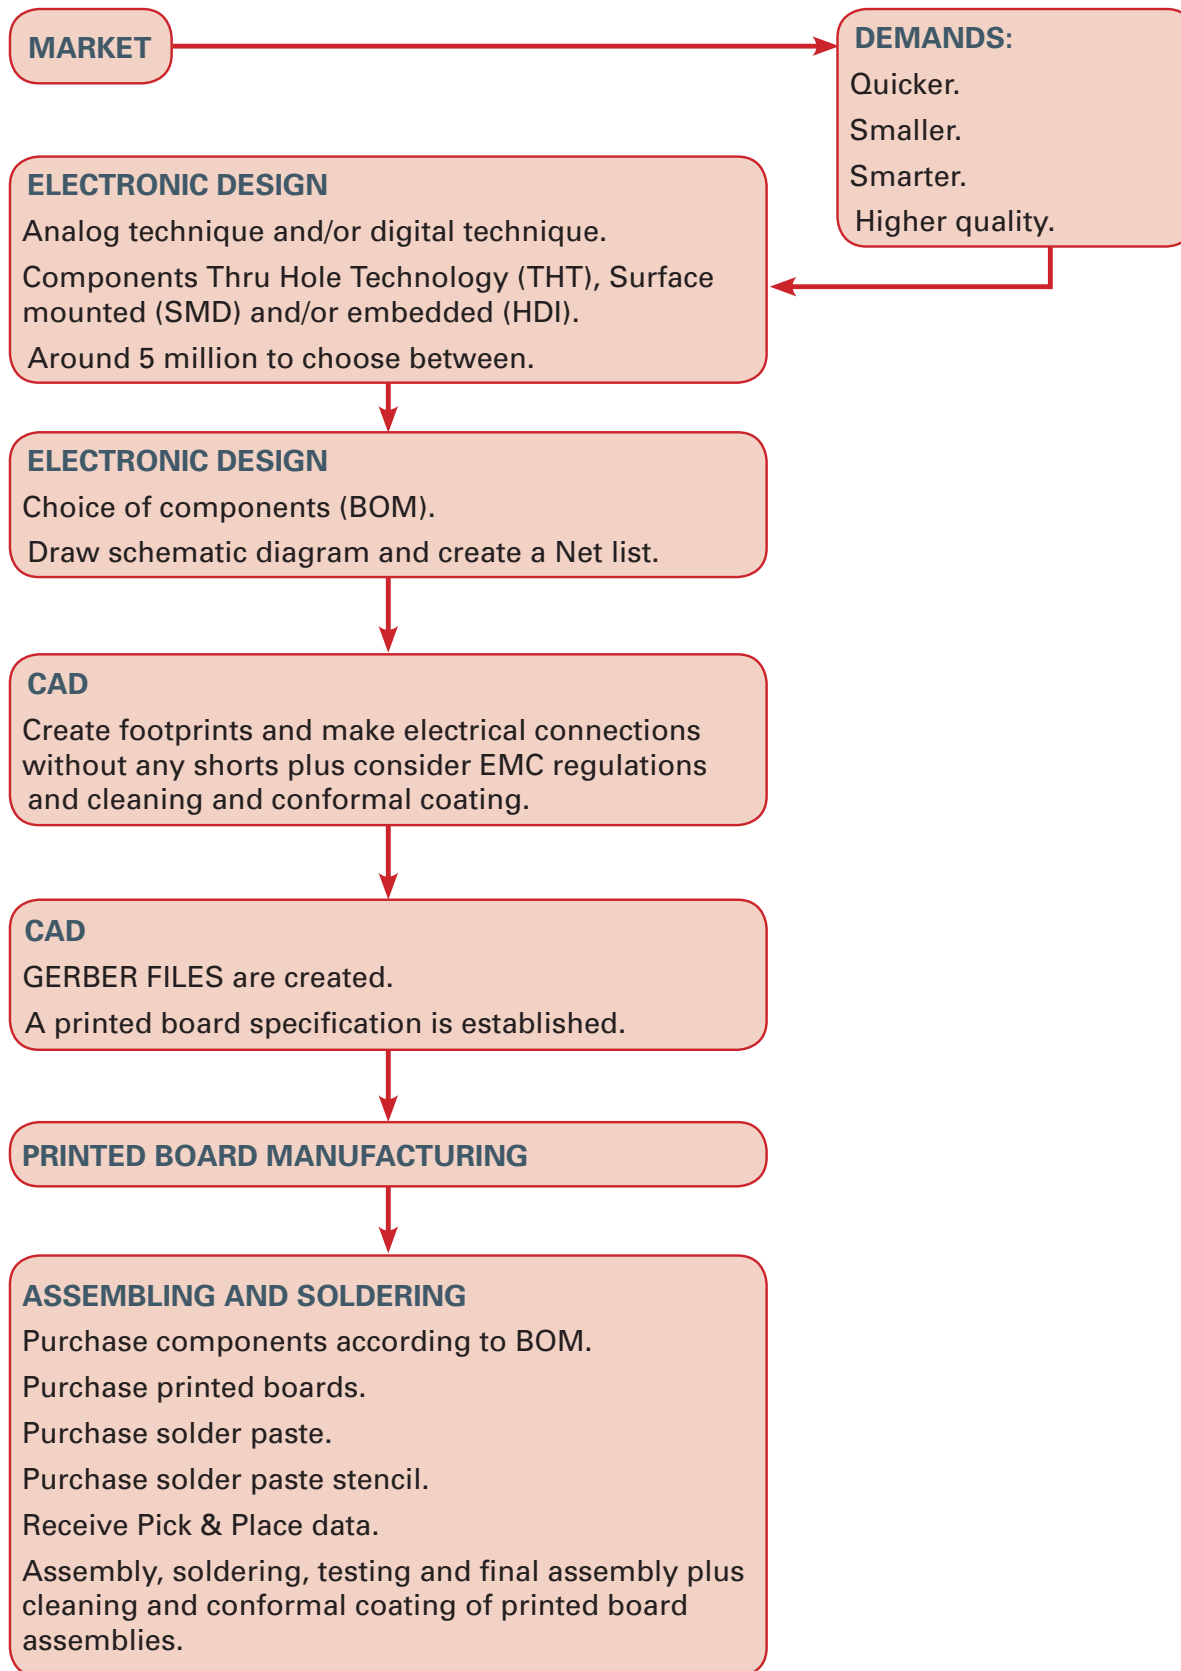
MARKET

DEMANDS:
Quicker.
Smaller.
Smarter.
Higher quality.

ELECTRONIC DESIGN
Analog technique and/or digital technique.
Components Thru Hole Technology (THT), Surface mounted (SMD) and/or embedded (HDI).
Around 5 million to choose between.

ELECTRONIC DESIGN
Choice of components (BOM).
Draw schematic diagram and create a Net list.

CAD
Create footprints and make electrical connections without any shorts plus consider EMC regulations and cleaning and conformal coating.

CAD
GERBER FILES are created.
A printed board specification is established.

PRINTED BOARD MANUFACTURING

ASSEMBLING AND SOLDERING
Purchase components according to BOM.
Purchase printed boards.
Purchase solder paste.
Purchase solder paste stencil.
Receive Pick & Place data.
Assembly, soldering, testing and final assembly plus cleaning and conformal coating of printed board assemblies.